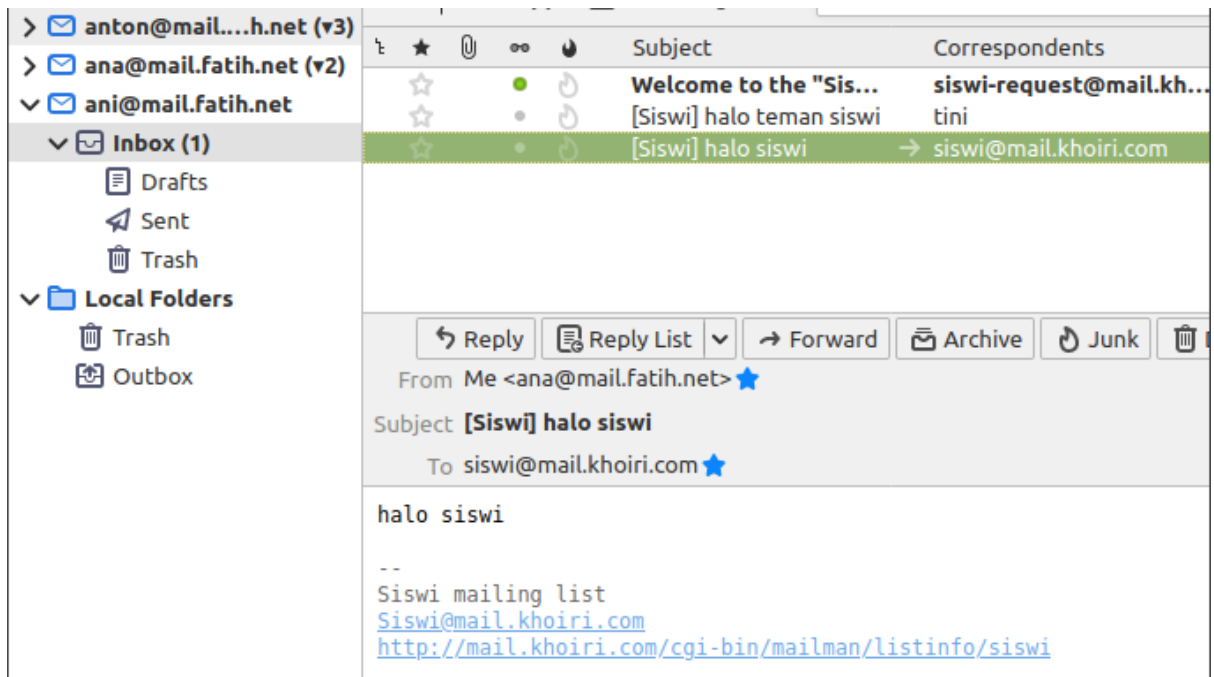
anton@mail....h.net (▾3)
ana@mail.fatih.net (▾2)
ani@mail.fatih.net
Inbox (1)
Drafts
Sent
Trash
Local Folders
Trash
Outbox

| Subject | Correspondents |
|---|---|
| Welcome to the "Sis... | siswi-request@mail.kh... |
| [Siswi] halo teman siswi | tini |
| [Siswi] halo siswi | siswi@mail.khoiri.com |

Reply | Reply List | Forward | Archive | Junk

From Me <ana@mail.fatih.net>
Subject [Siswi] halo siswi
To siswi@mail.khoiri.com

halo siswi

--
Siswi mailing list
Siswi@mail.khoiri.com
http://mail.khoiri.com/cgi-bin/mailman/listinfo/siswi